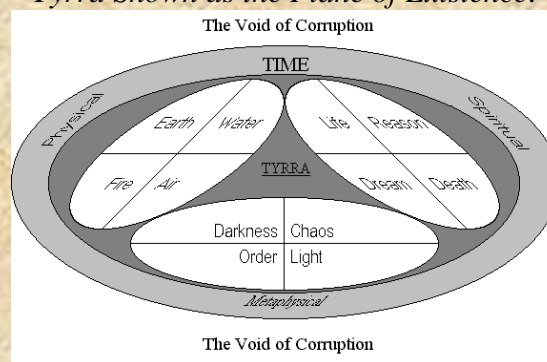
Tyrra Shown as the Plane of Existence.

The Void of Corruption

TIME

Physical

Spiritual

Earth

Water

Life

Reason

TYRRA

Fire

Air

Dream

Death

Darkness

Chaos

Order

Light

Metaphysical

The Void of Corruption